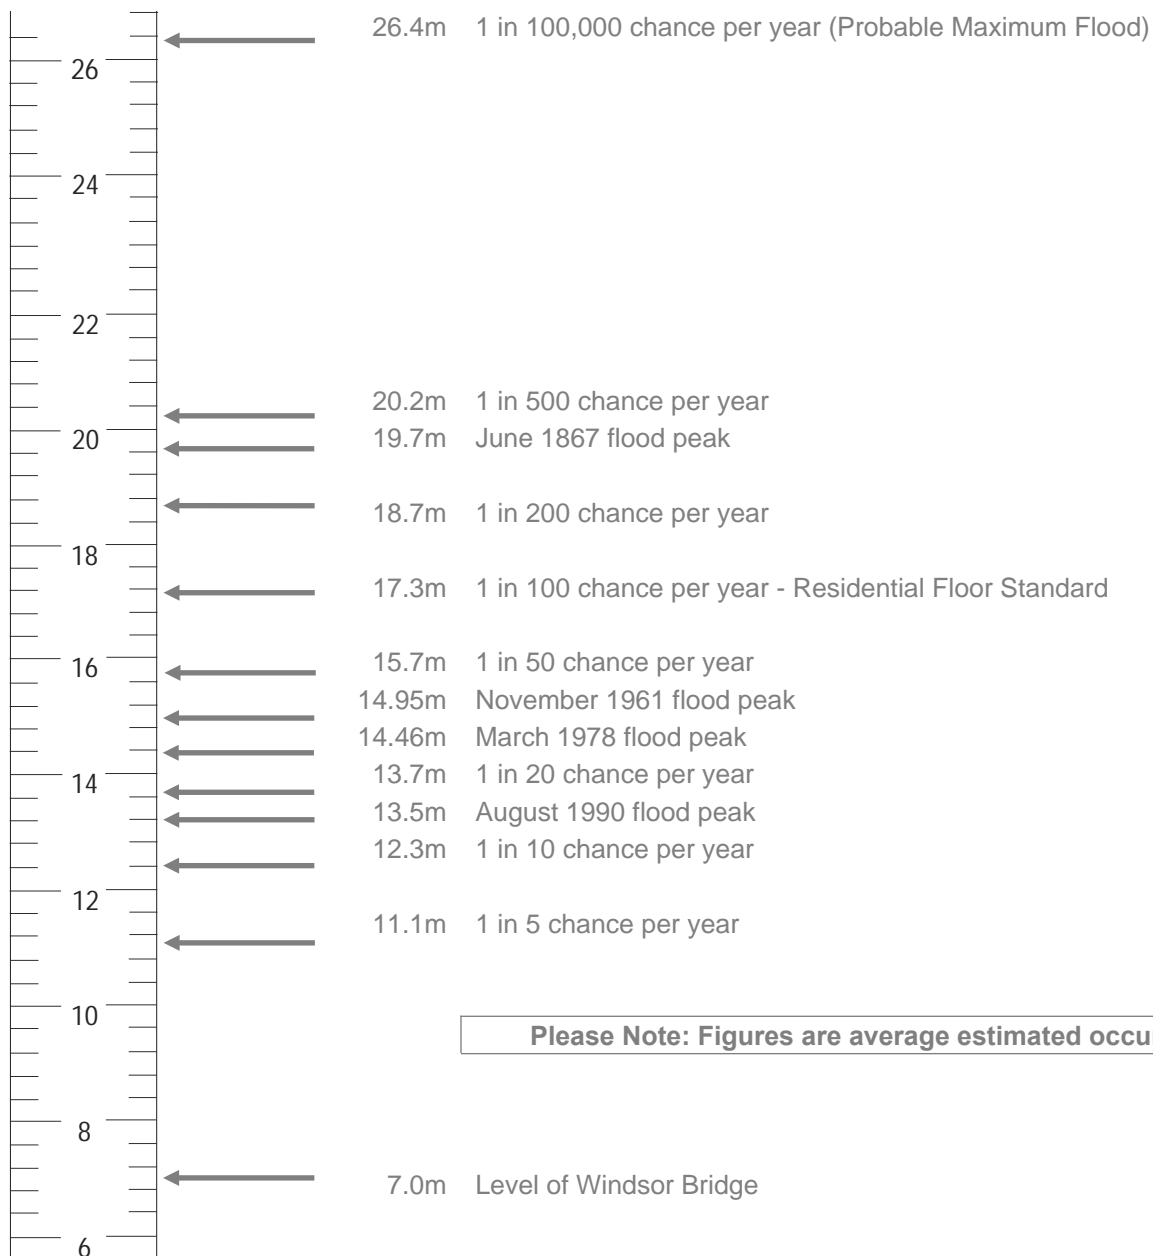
26
24
22
20
18
16
14
12
10
8
6

26.4m 1 in 100,000 chance per year (Probable Maximum Flood)

20.2m 1 in 500 chance per year
19.7m June 1867 flood peak

18.7m 1 in 200 chance per year

17.3m 1 in 100 chance per year - Residential Floor Standard

15.7m 1 in 50 chance per year
14.95m November 1961 flood peak
14.46m March 1978 flood peak
13.7m 1 in 20 chance per year
13.5m August 1990 flood peak
12.3m 1 in 10 chance per year

11.1m 1 in 5 chance per year

Please Note: Figures are average estimated occu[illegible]

7.0m Level of Windsor Bridge